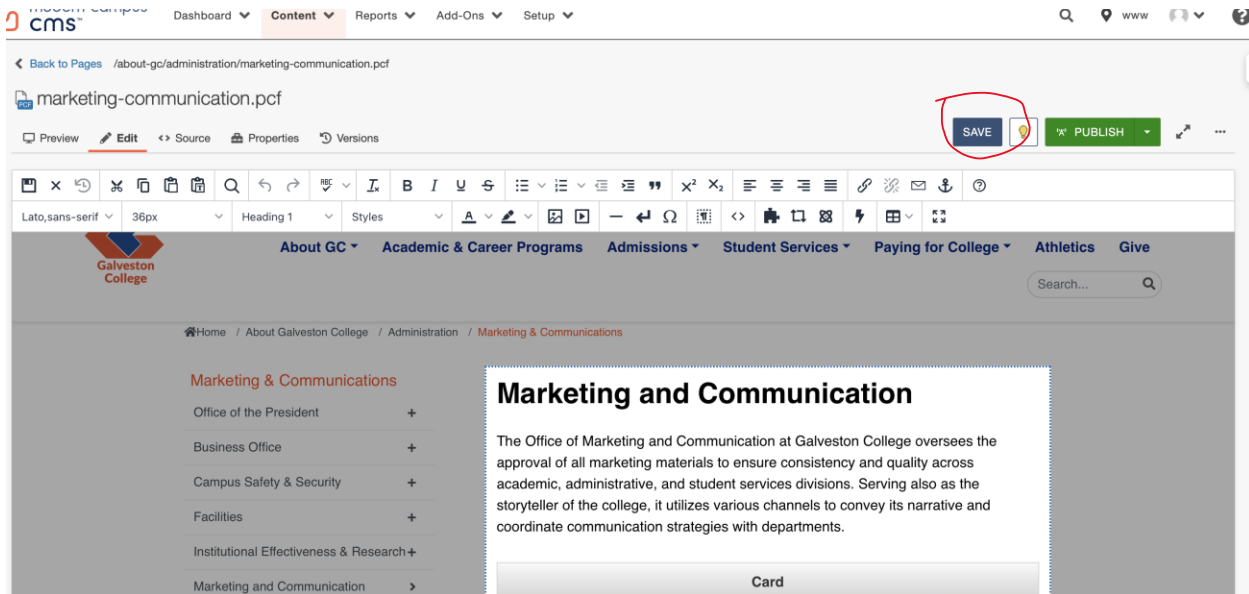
cms™ Dashboard Content Reports Add-Ons Setup

www

Back to Pages /about-gc/administration/marketing-communication.pcf

marketing-communication.pcf

Preview Edit Source Properties Versions

SAVE PUBLISH ...

Lato,sans-serif 36px Heading 1 Styles

Galveston College

About GC Academic & Career Programs Admissions Student Services Paying for College Athletics Give

Search...

Home / About Galveston College / Administration / Marketing & Communications

Marketing & Communications

Office of the President +

Business Office +

Campus Safety & Security +

Facilities +

Institutional Effectiveness & Research +

Marketing and Communication >

Marketing and Communication

The Office of Marketing and Communication at Galveston College oversees the approval of all marketing materials to ensure consistency and quality across academic, administrative, and student services divisions. Serving also as the storyteller of the college, it utilizes various channels to convey its narrative and coordinate communication strategies with departments.

Card